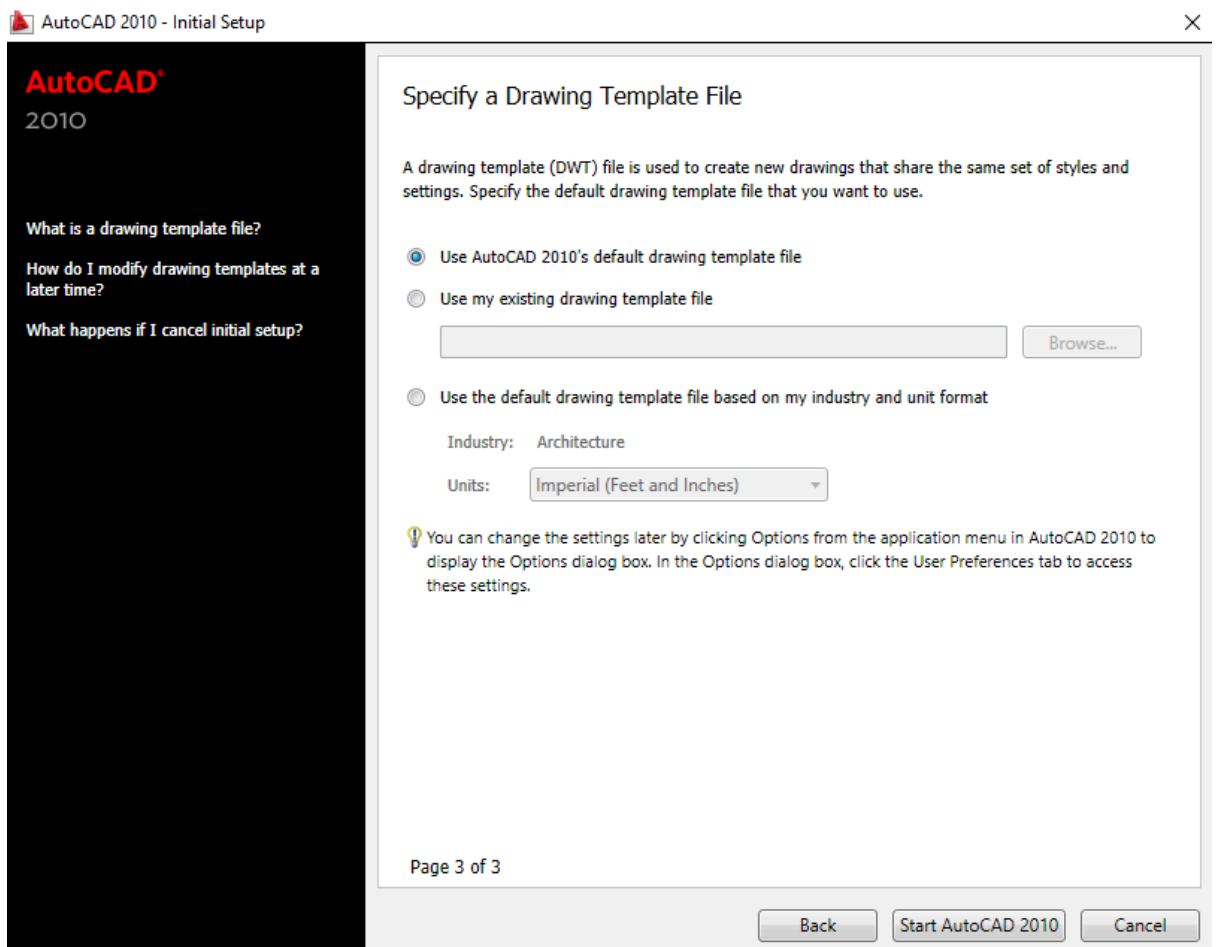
AutoCAD 2010 - Initial Setup

AutoCAD®
2010

What is a drawing template file?

How do I modify drawing templates at a later time?

What happens if I cancel initial setup?

Specify a Drawing Template File

A drawing template (DWT) file is used to create new drawings that share the same set of styles and settings. Specify the default drawing template file that you want to use.

Use AutoCAD 2010's default drawing template file

Use my existing drawing template file

Browse...

Use the default drawing template file based on my industry and unit format

Industry: Architecture

Units: Imperial (Feet and Inches)

You can change the settings later by clicking Options from the application menu in AutoCAD 2010 to display the Options dialog box. In the Options dialog box, click the User Preferences tab to access these settings.

Page 3 of 3

Back

Start AutoCAD 2010

Cancel